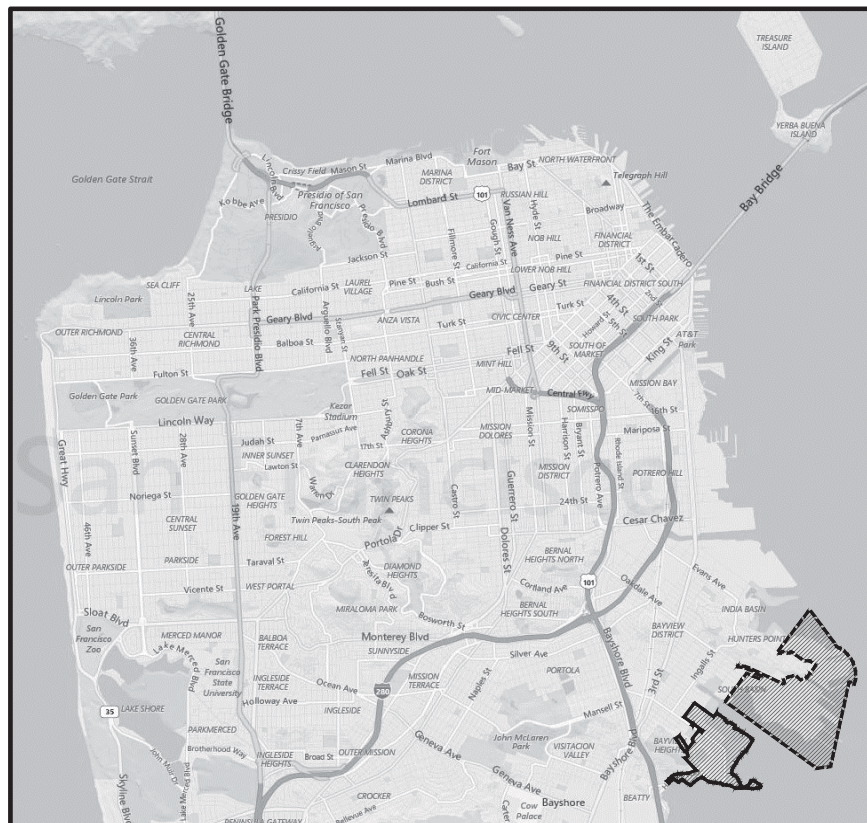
Golden Gate Bridge
TREASURE ISLAND
YERBA BUENA ISLAND
Golden Gate Strait
Crissy Field
Mason St
Marina Blvd
Fort Mason
Bay St
NORTH WATERFRONT
Telegraph Hill
Bay Bridge
MARINA DISTRICT
101
RUSSIAN HILL
Presidio of San Francisco
Lombard St
Van Ness Ave
Hyde St
Broadway
The Embarcadero
PRESIDIO
NOB HILL
FINANCIAL DISTRICT
Jackson St
Fillmore St
Gough St
California St
Pine St
LOWER NOB HILL
1st St
SEA CLIFF
LAKE
California St
LAUREL VILLAGE
Pine St
Bush St
FINANCIAL DISTRICT SOUTH
Lincoln Park
25th Ave
Park Presidio Blvd
Geary Blvd
Geary Blvd
Geary St
Turk St
4th St
OUTER RICHMOND
Arguello Blvd
Stanyan St
ANZA VISTA
Turk St
CIVIC CENTER
Howard St
SOUTH PARK
AT&T Park
36th Ave
CENTRAL RICHMOND
Balboa St
NORTH PANHANDLE
Fell St
9th St
SOUTH OF MARKET
King St
Fulton St
Fell St
Oak St
MINT HILL
MISSION BAY
Golden Gate Park
GOLDEN GATE PARK
Kezar Stadium
MID-MARKET
Central Fwy
16th St
Lincoln Way
SOMISSPO
Great Hwy
Sunset Blvd
28th Ave
Judah St
7th Ave
Parnassus Ave
Ashbury St
CORONA HEIGHTS
MISSION DOLORES
Mission St
Harrison St
Bryant St
Mariposa St
INNER SUNSET
Lawton St
17th St
Rhode Island St
POTRERO HILL
CLARENDON HEIGHTS
MISSION DISTRICT
Potrero Ave
San Francisco
Noriega St
GOLDEN GATE HEIGHTS
Warren Dr
TWIN PEAKS
Castro St
24th St
Guerrero St
CENTRAL SUNSET
19th Ave
Twin Peaks-South Peak
Clipper St
Cesar Chavez
46th Ave
FOREST HILL
Portola Dr
Dolores St
BERNAL HEIGHTS NORTH
PARKSIDE
Taraval St
DIAMOND HEIGHTS
Evans Ave
OUTER PARKSIDE
101
Cortland Ave
Oakdale Ave
Vicente St
WEST PORTAL
BERNAL HEIGHTS SOUTH
INDIA BASIN
Sloat Blvd
MIRALOMA PARK
Bosworth St
BAYVIEW DISTRICT
San Francisco Zoo
MERCED MANOR
BALBOA TERRACE
Monterey Blvd
HUNTERS POINT
SUNNYSIDE
Silver Ave
Ingalls St
Lake Merced Blvd
San Francisco State University
INGLESIDE TERRACE
Ocean Ave
280
MISSION TERRACE
PORTOLA
Bayshore Blvd
3rd St
Holloway Ave
INGLESIDE
Naples St
35
LAKE SHORE
Mansell St
PARKMERCED
John McLaren Park
VISITACION VALLEY
Brotherhood Way
INGLESIDE HEIGHTS
Broad St
OUTER MISSION
Geneva Ave
Geneva Ave
Skyline Blvd
CROCKER
Bayshore
Cow Palace
BEATTY